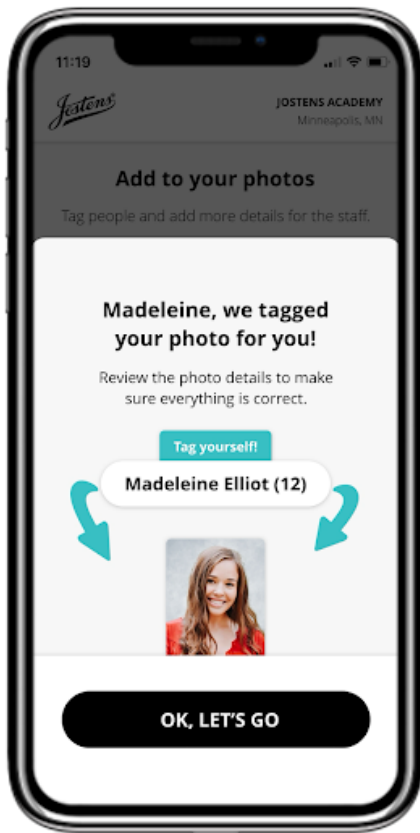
11:19

Jostens

JOSTENS ACADEMY
Minneapolis, MN

Add to your photos

Tag people and add more details for the staff.

Madeleine, we tagged your photo for you!

Review the photo details to make sure everything is correct.

Tag yourself!

Madeleine Elliot (12)

OK, LET'S GO